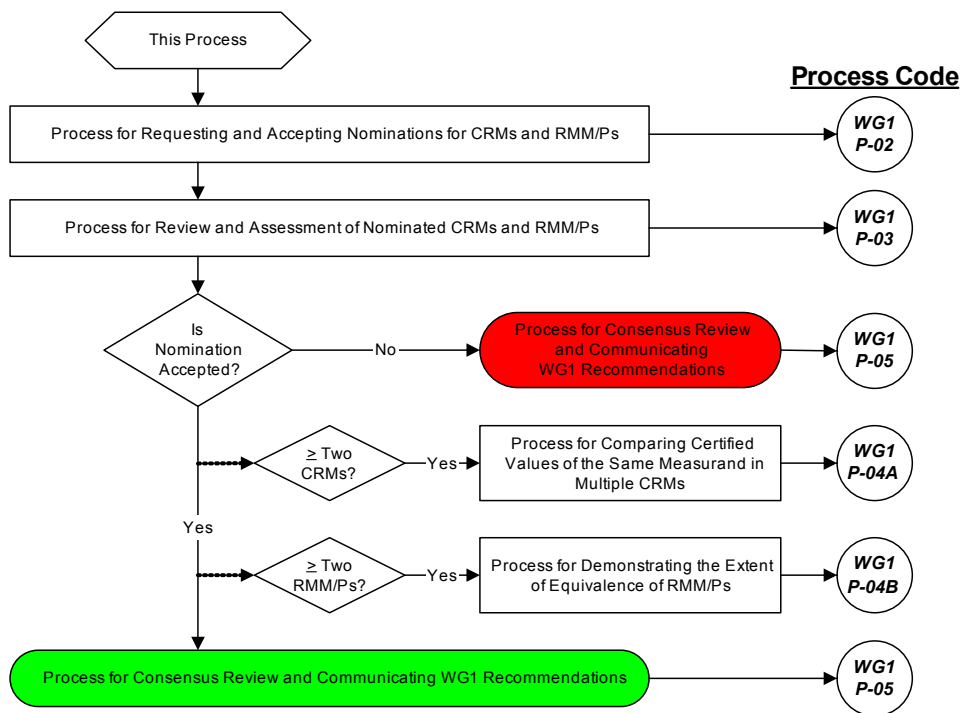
This Process

Process Code

Process for Requesting and Accepting Nominations for CRMs and RMM/Ps

WG1 P-02

Process for Review and Assessment of Nominated CRMs and RMM/Ps

WG1 P-03

Is Nomination Accepted?

No

Process for Consensus Review and Communicating WG1 Recommendations

WG1 P-05

$\geq$ Two CRMs?

Yes

Process for Comparing Certified Values of the Same Measurand in Multiple CRMs

WG1 P-04A

Yes

$\geq$ Two RMM/Ps?

Yes

Process for Demonstrating the Extent of Equivalence of RMM/Ps

WG1 P-04B

Process for Consensus Review and Communicating WG1 Recommendations

WG1 P-05